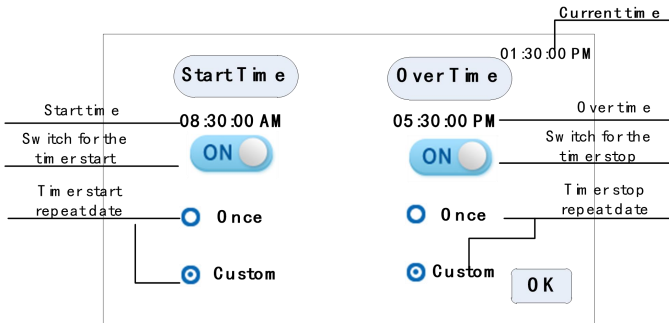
Current time
01:30:00 PM
Start Time
Over Time
Start time
08:30:00 AM
Over time
05:30:00 PM
Switch for the timer start
ON
ON
Switch for the timer stop
Timer start repeat date
Once
Once
Timer stop repeat date
Custom
Custom
OK